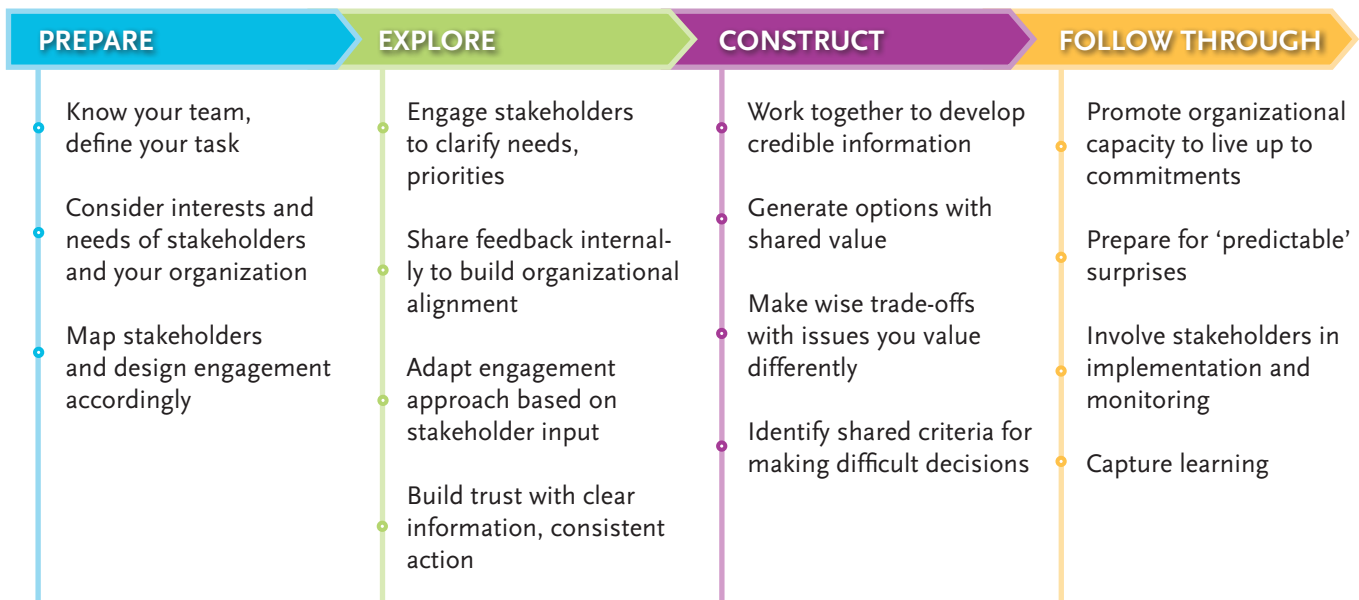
PREPARE

Know your team, define your task

Consider interests and needs of stakeholders and your organization

Map stakeholders and design engagement accordingly

EXPLORE

Engage stakeholders to clarify needs, priorities

Share feedback internally to build organizational alignment

Adapt engagement approach based on stakeholder input

Build trust with clear information, consistent action

CONSTRUCT

Work together to develop credible information

Generate options with shared value

Make wise trade-offs with issues you value differently

Identify shared criteria for making difficult decisions

FOLLOW THROUGH

Promote organizational capacity to live up to commitments

Prepare for 'predictable' surprises

Involve stakeholders in implementation and monitoring

Capture learning